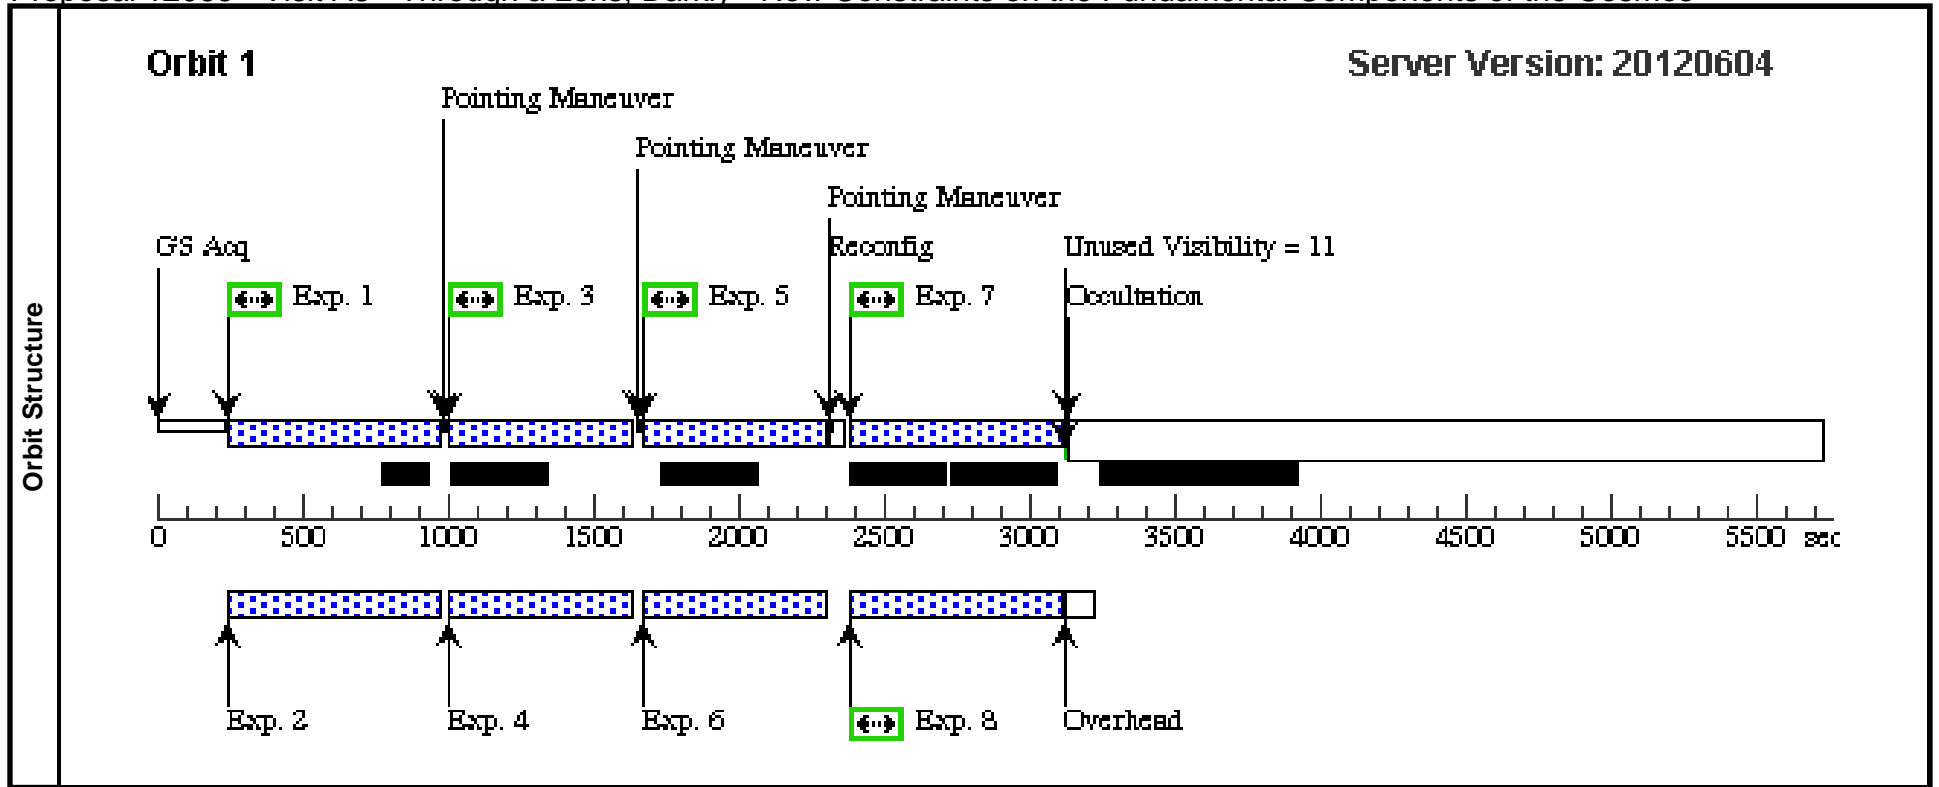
Orbit Structure

Orbit 1

Server Version: 20120604

Pointing Maneuver

Pointing Maneuver

Pointing Maneuver

GS Acq

Reconfig

Unused Visibility = 11

Exp. 1

Exp. 3

Exp. 5

Exp. 7

Occultation

0 500 1000 1500 2000 2500 3000 3500 4000 4500 5000 5500 sec

Exp. 2

Exp. 4

Exp. 6

Exp. 8

Overhead